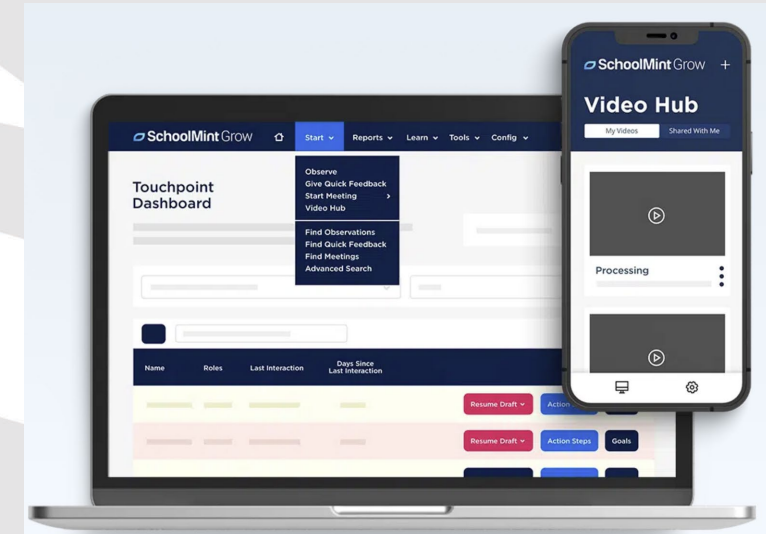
SchoolMint Grow
Start
Reports
Learn
Tools
Config

Observe
Give Quick Feedback
Start Meeting
Video Hub

Find Observations
Find Quick Feedback
Find Meetings
Advanced Search

Touchpoint Dashboard

| Name | Roles | Last Interaction | Days Since Last Interaction |
|---|---|---|---|

Resume Draft
Action
Resume Draft
Action Steps
Goals

SchoolMint Grow +
Video Hub
My Videos
Shared With Me
Processing